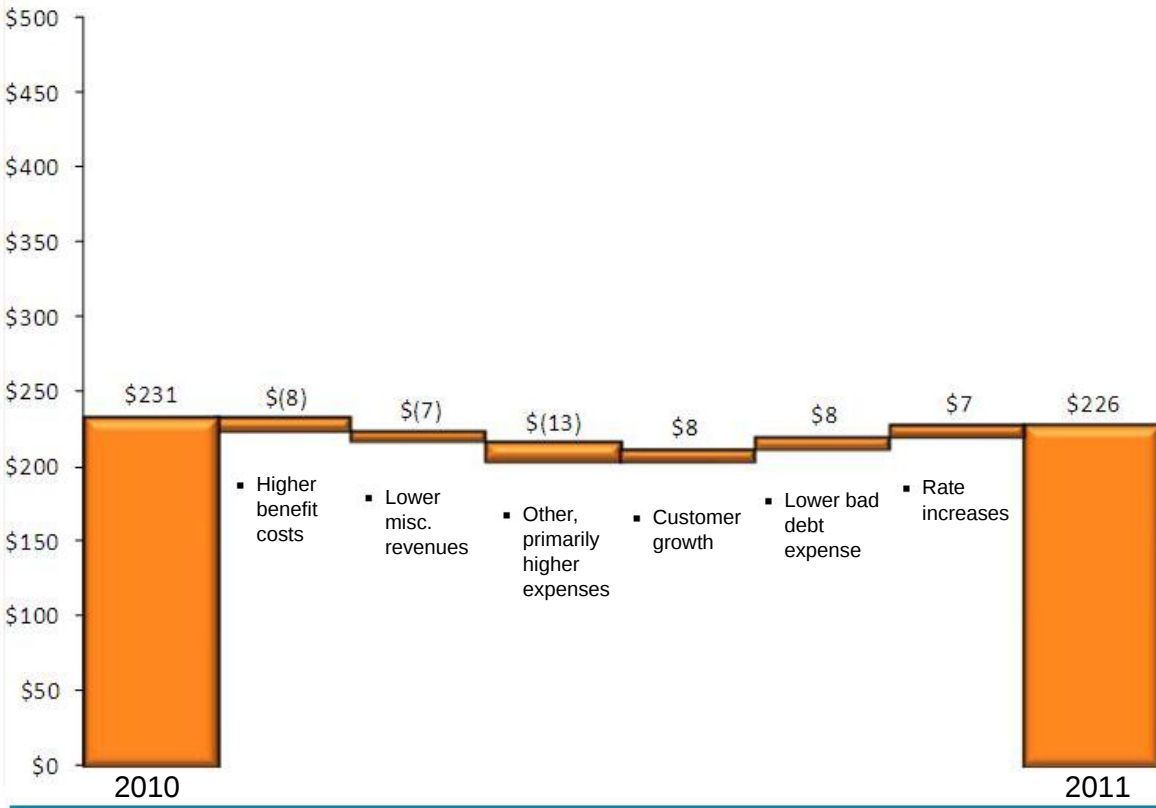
\$500
\$450
\$400
\$350
\$300
\$250
\$200
\$150
\$100
\$50
\$0

\$231
\$(8)
\$(7)
\$(13)
\$8
\$8
\$7
\$226

▪ Higher benefit costs
▪ Lower misc. revenues
▪ Other, primarily higher expenses
▪ Customer growth
▪ Lower bad debt expense
▪ Rate increases

2010
2011